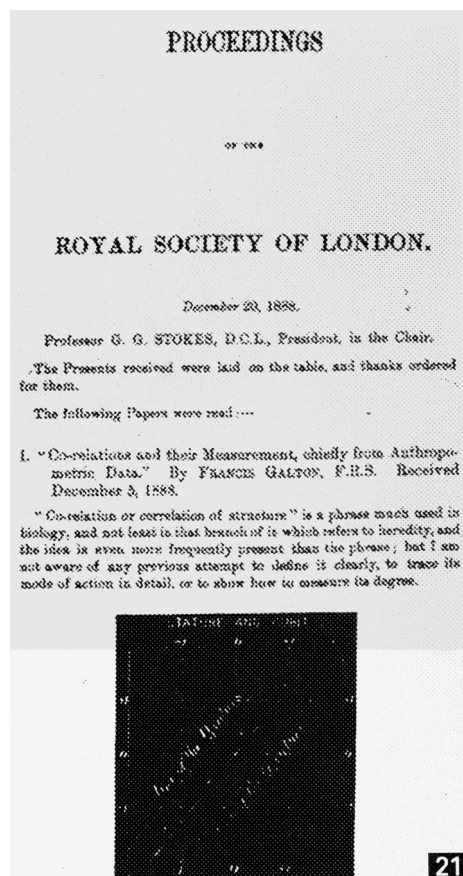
PROCEEDINGS

OF THE

ROYAL SOCIETY OF LONDON.

December 20, 1888.

Professor G. G. STOKES, D.C.L., President, in the Chair.

The Presents received were laid on the table, and thanks ordered for them.

The following Papers were read :—

I. "Co-relations and their Measurement, chiefly from Anthropometric Data." By FRANCIS GALTON, F.R.S. Received December 5, 1888.

"Co-relation or correlation of structure" is a phrase much used in biology, and not least in that branch of it which refers to heredity, and the idea is even more frequently present than the phrase; but I am not aware of any previous attempt to define it clearly, to trace its mode of action in detail, or to show how to measure its degree.

STATURE AND CUBIT

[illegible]

21